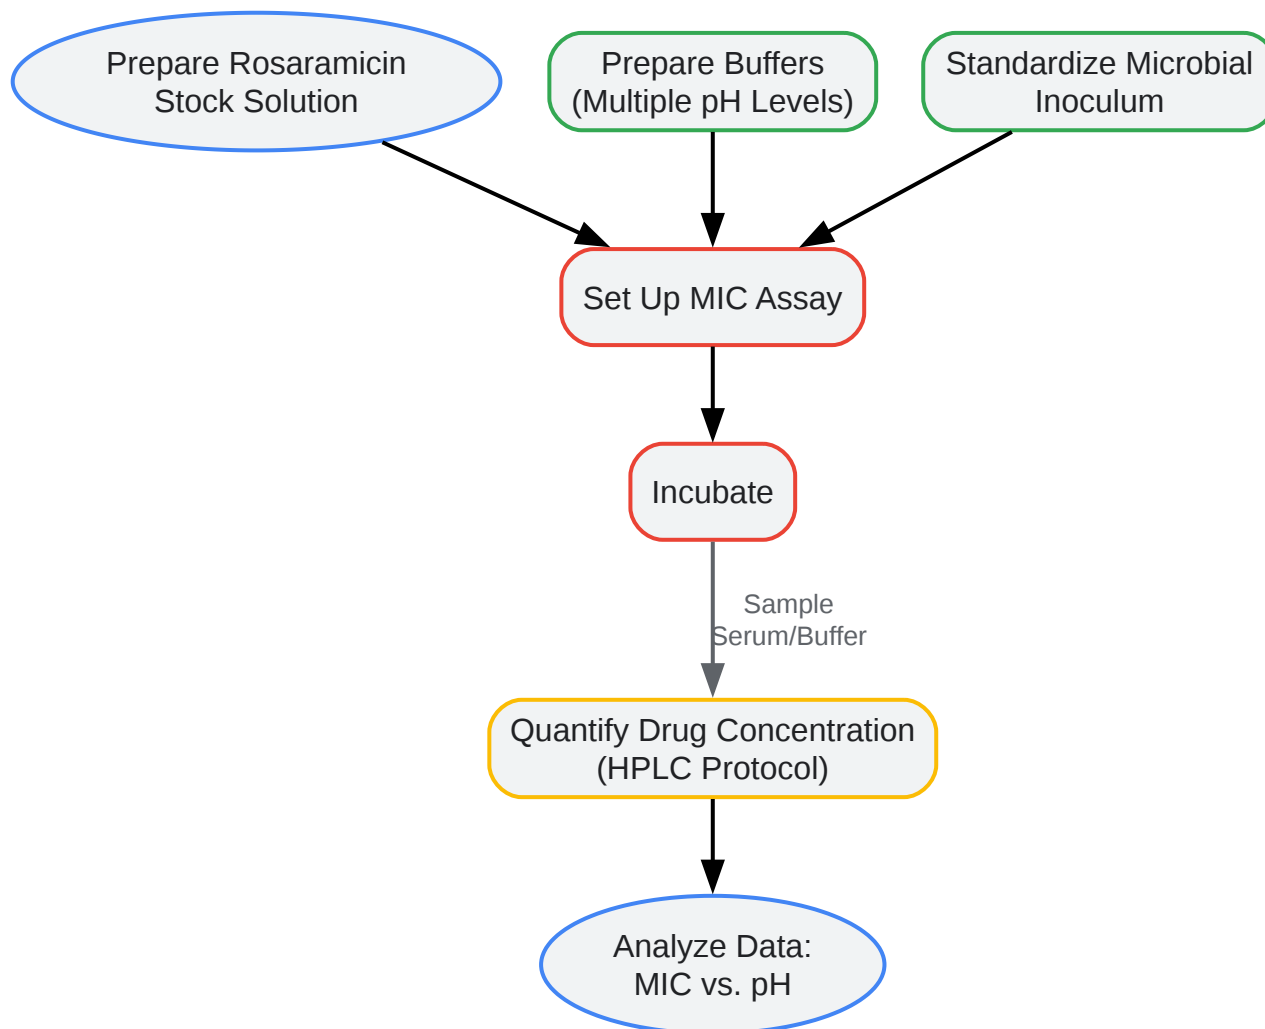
Prepare Rosaramicin Stock Solution

Prepare Buffers (Multiple pH Levels)

Standardize Microbial Inoculum

Set Up MIC Assay

Incubate

Sample Serum/Buffer

Quantify Drug Concentration (HPLC Protocol)

Analyze Data: MIC vs. pH